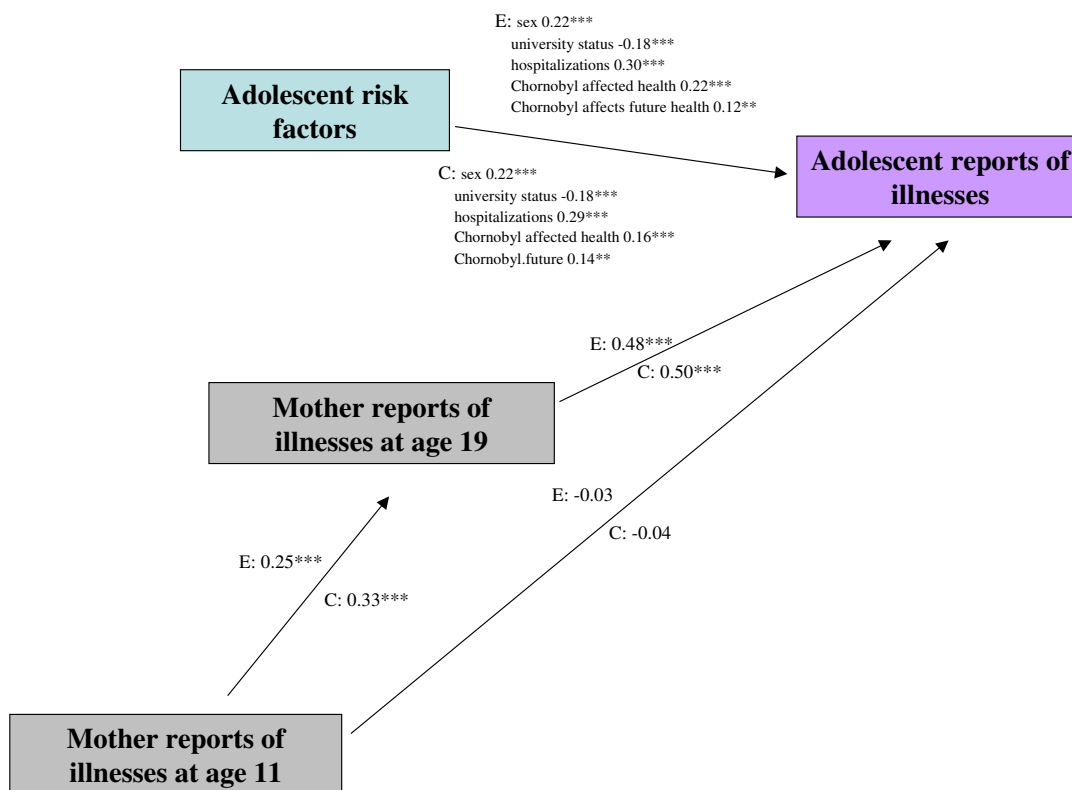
E: sex 0.22***
university status -0.18***
hospitalizations 0.30***
Chornobyl affected health 0.22***
Chornobyl affects future health 0.12**

Adolescent risk factors

Adolescent reports of illnesses

C: sex 0.22***
university status -0.18***
hospitalizations 0.29***
Chornobyl affected health 0.16***
Chornobyl.future 0.14**

E: 0.48***
C: 0.50***

Mother reports of illnesses at age 19

E: -0.03
C: -0.04

E: 0.25***
C: 0.33***

Mother reports of illnesses at age 11